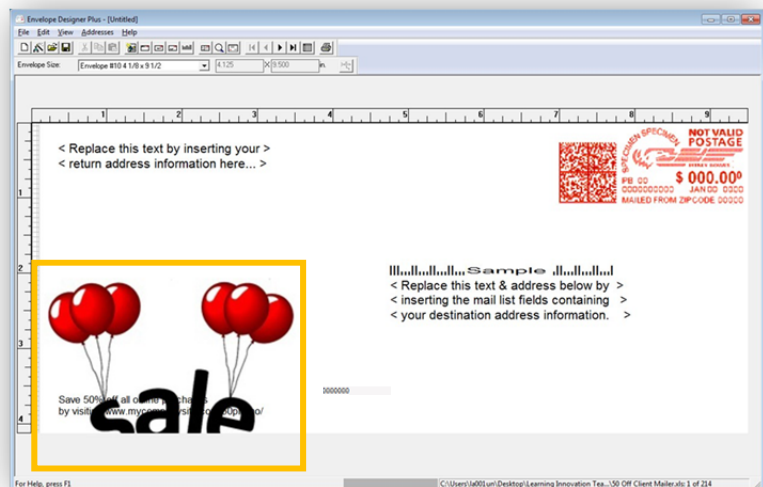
Envelope Designer Plus - [Untitled]

File Edit View Addresses Help

Envelope Size: Envelope #10 4 1/8 x 9 1/2 4.125 x 9.500 in.

1 2 3 4 5 6 7 8 9

< Replace this text by inserting your >
< return address information here... >

SPECIMEN SPECIMEN
NOT VALID POSTAGE
PB 00
0000000000
JAN 00
$ 000.00⁰
MAILED FROM ZIPCODE 00000

Sample
< Replace this text & address below by >
< inserting the mail list fields containing >
< your destination address information. >

00000000

Save 50% off all o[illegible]
by visit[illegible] www.myco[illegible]o/

sale

For Help, press F1
C:\Users\la001un\Desktop\Learning Innovation Tea...\50 Off Client Mailer.xls: 1 of 214